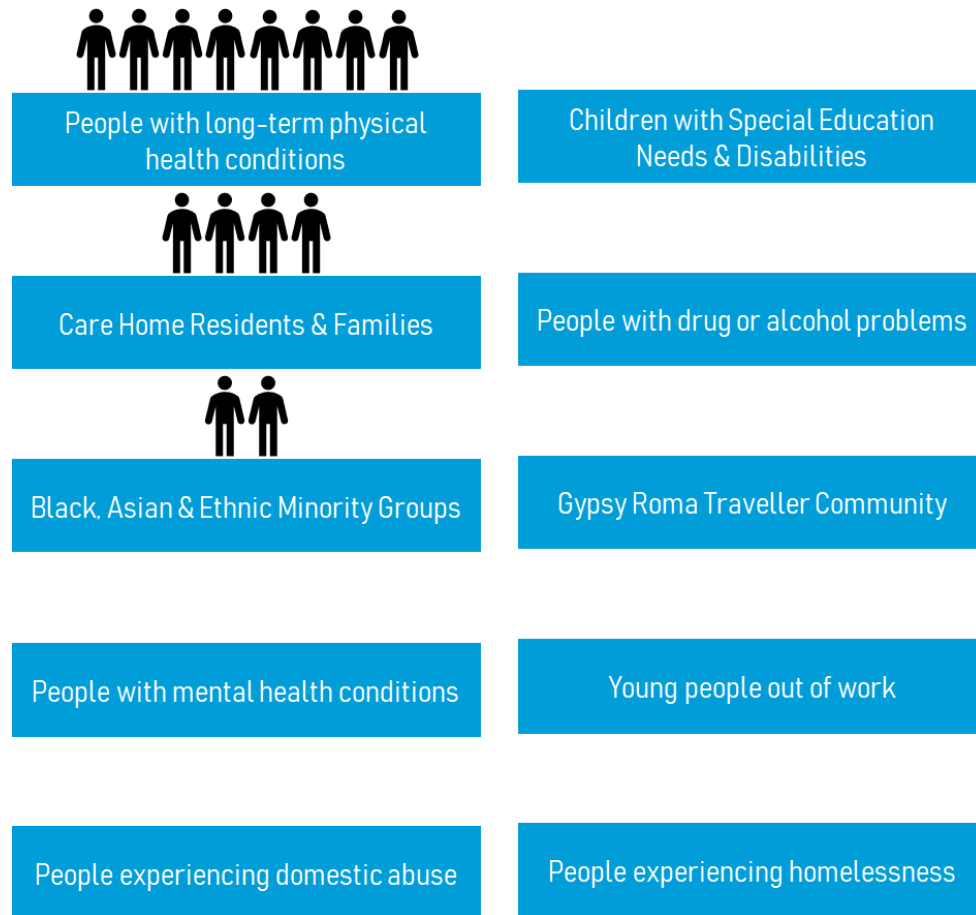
People with long-term physical health conditions

Children with Special Education Needs & Disabilities

Care Home Residents & Families

People with drug or alcohol problems

Black, Asian & Ethnic Minority Groups

Gypsy Roma Traveller Community

People with mental health conditions

Young people out of work

People experiencing domestic abuse

People experiencing homelessness